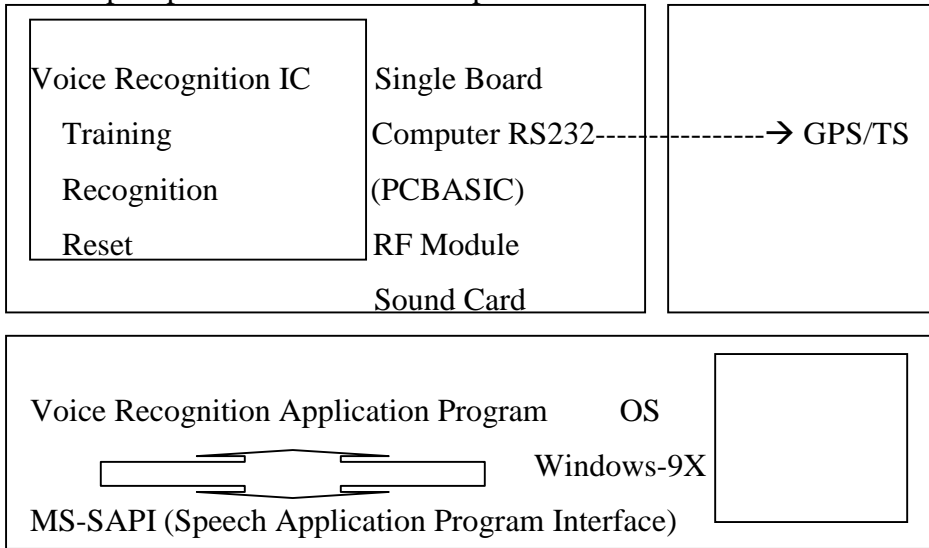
Voice Recognition IC
Training
Recognition
Reset

Single Board
Computer RS232-----------------→ GPS/TS
(PCBASIC)
RF Module
Sound Card

Voice Recognition Application Program
OS
Windows-9X
MS-SAPI (Speech Application Program Interface)